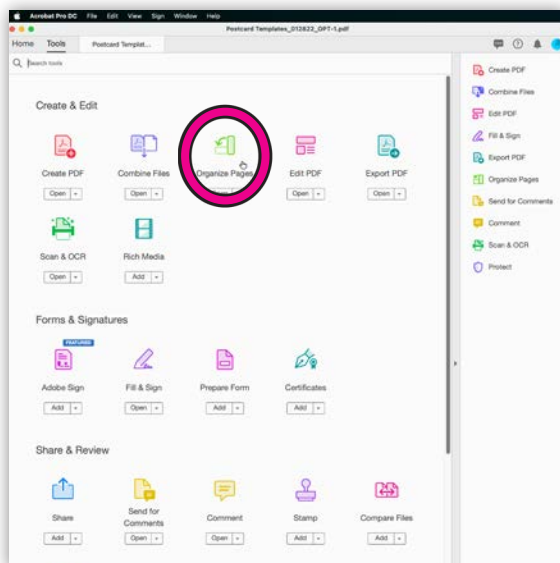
Acrobat Pro DC File Edit View Sign Window Help

Postcard Templates_012822_OPT-1.pdf

Home Tools Postcard Templat...

Search tools

Create & Edit

Create PDF
Open

Combine Files
Open

Organize Pages

Edit PDF
Open

Export PDF
Open

Scan & OCR
Open

Rich Media
Add

Forms & Signatures

FEATURED
Adobe Sign
Add

Fill & Sign
Open

Prepare Form
Add

Certificates
Add

Share & Review

Share
Add

Send for Comments
Open

Comment
Open

Stamp
Add

Compare Files
Add

Create PDF
Combine Files
Edit PDF
Fill & Sign
Export PDF
Organize Pages
Send for Comments
Comment
Scan & OCR
Protect